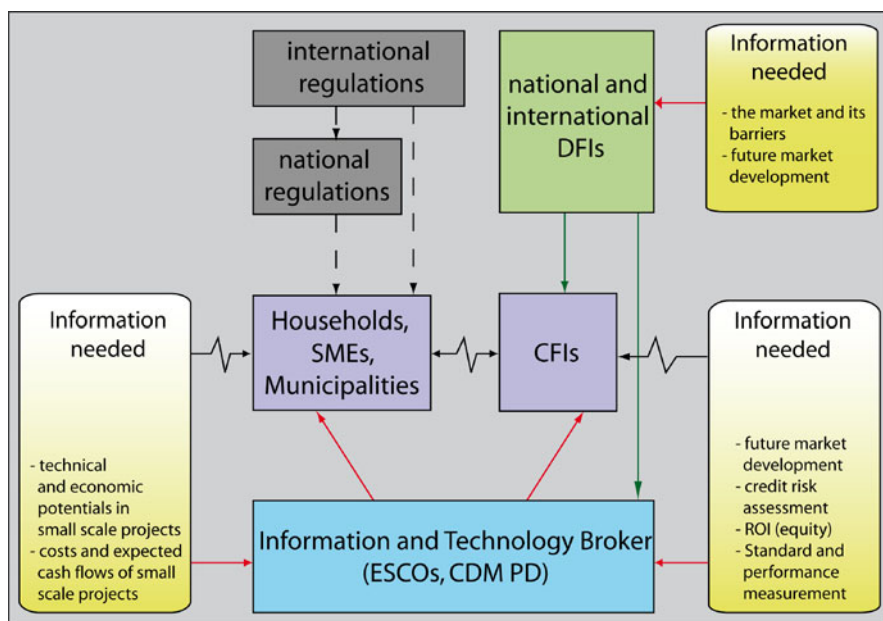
international regulations

national regulations

national and international DFIs

Information needed
- the market and its barriers
- future market development

Information needed
- technical and economic potentials in small scale projects
- costs and expected cash flows of small scale projects

Households, SMEs, Municipalities

CFIs

Information needed
- future market development
- credit risk assessment
- ROI (equity)
- Standard and performance measurement

Information and Technology Broker (ESCOs, CDM PD)